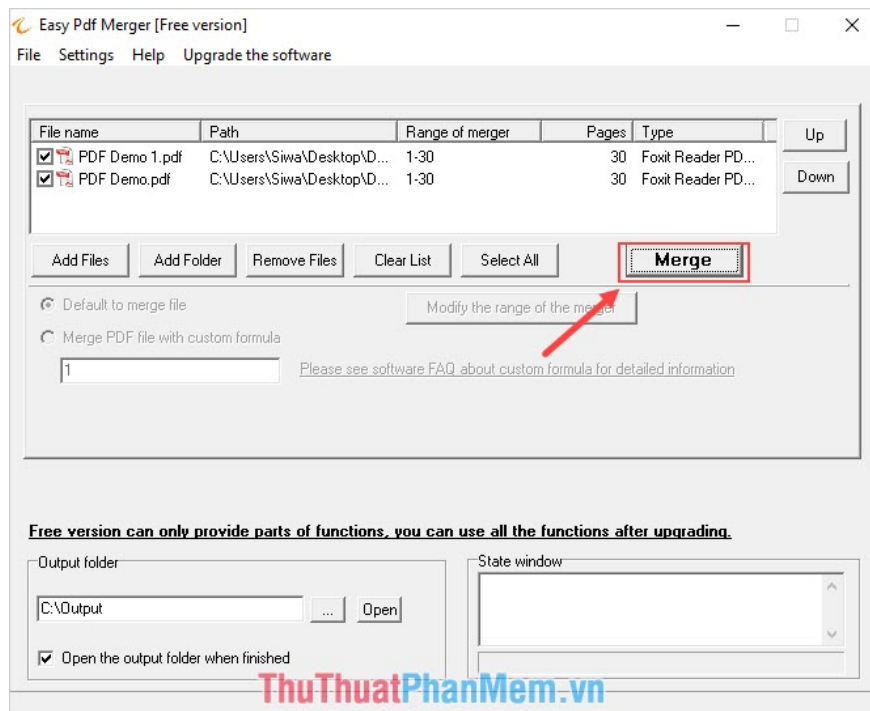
Easy Pdf Merger [Free version]

File Settings Help Upgrade the software

| File name | Path | Range of merger | Pages | Type |
|---|---|---|---|---|
| PDF Demo 1.pdf | C:\Users\Siwa\Desktop\D... | 1-30 | 30 | Foxit Reader PD... |
| PDF Demo.pdf | C:\Users\Siwa\Desktop\D... | 1-30 | 30 | Foxit Reader PD... |

Up

Down

Add Files Add Folder Remove Files Clear List Select All Merge

Default to merge file

Modify the range of the merger

Merge PDF file with custom formula

1

Please see software FAQ about custom formula for detailed information

Free version can only provide parts of functions, you can use all the functions after upgrading.

Output folder

C:\Output

... Open

Open the output folder when finished

State window

ThuThuatPhanMem.vn